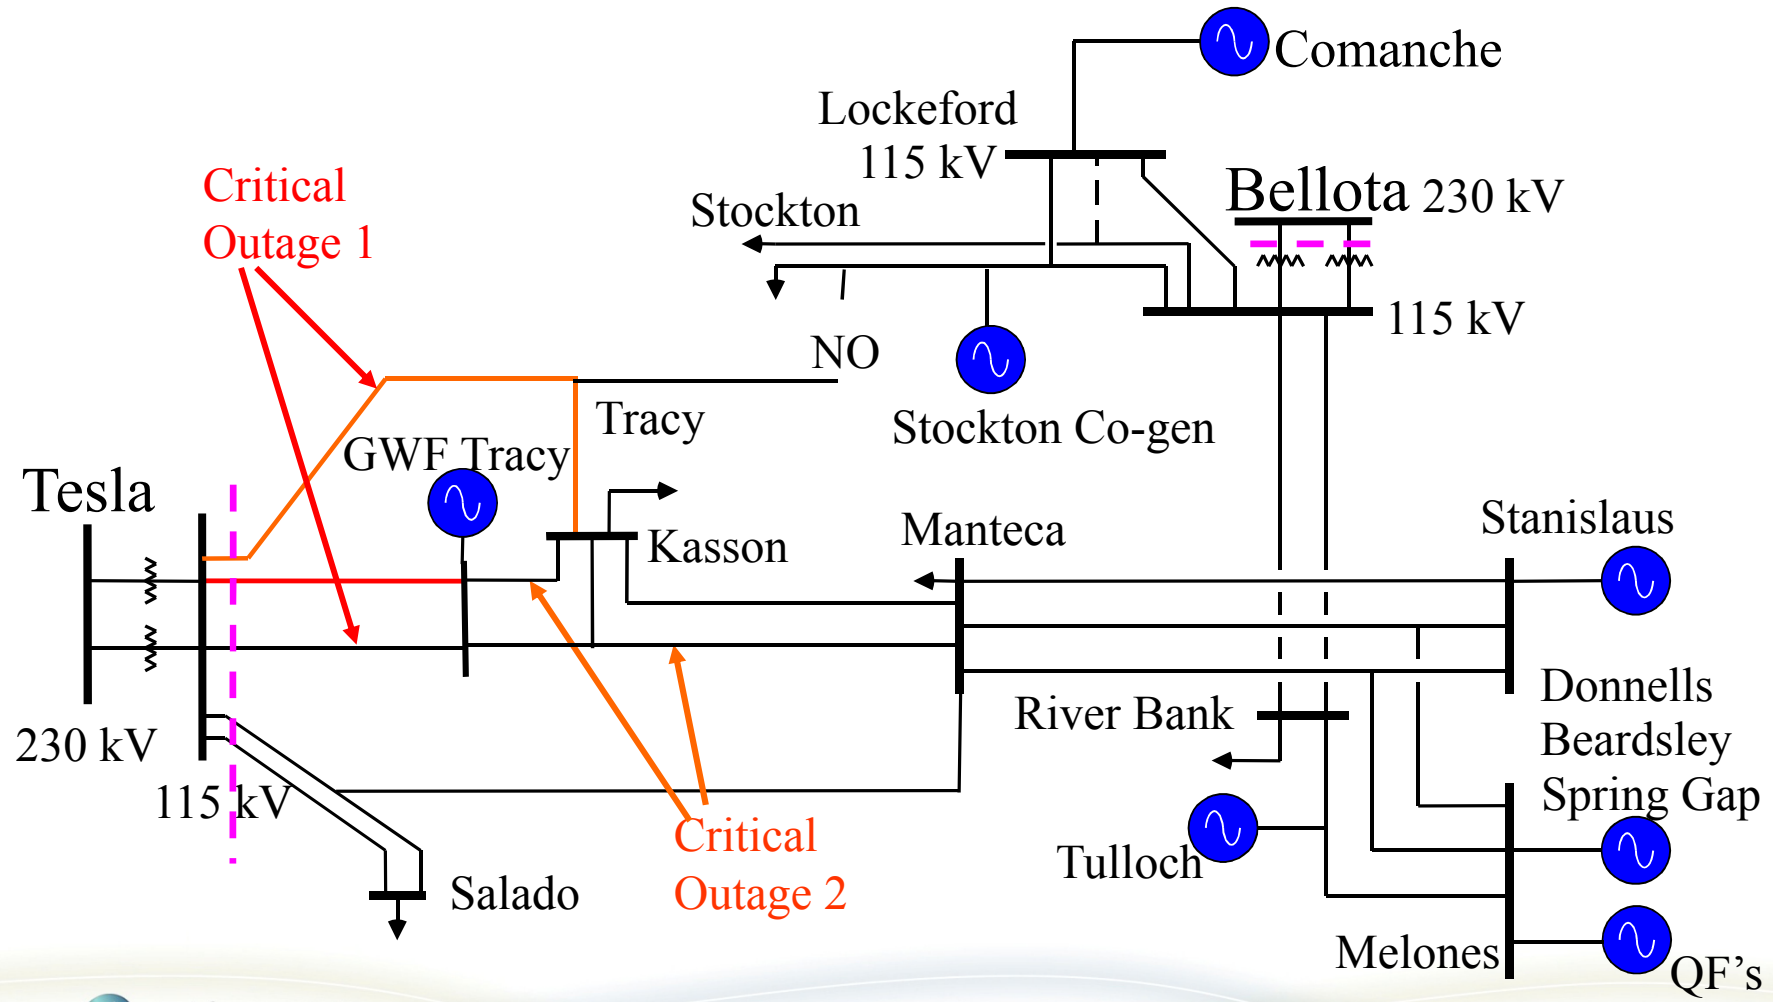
Comanche

Lockeford
115 kV

Bellota 230 kV

Stockton

Critical
Outage 1

115 kV

NO

Tracy

Stockton Co-gen

GWF Tracy

Tesla

Kasson

Manteca

Stanislaus

230 kV

115 kV

River Bank

Donnells
Beardsley
Spring Gap

Critical
Outage 2

Tulloch

Salado

Melones

QF's